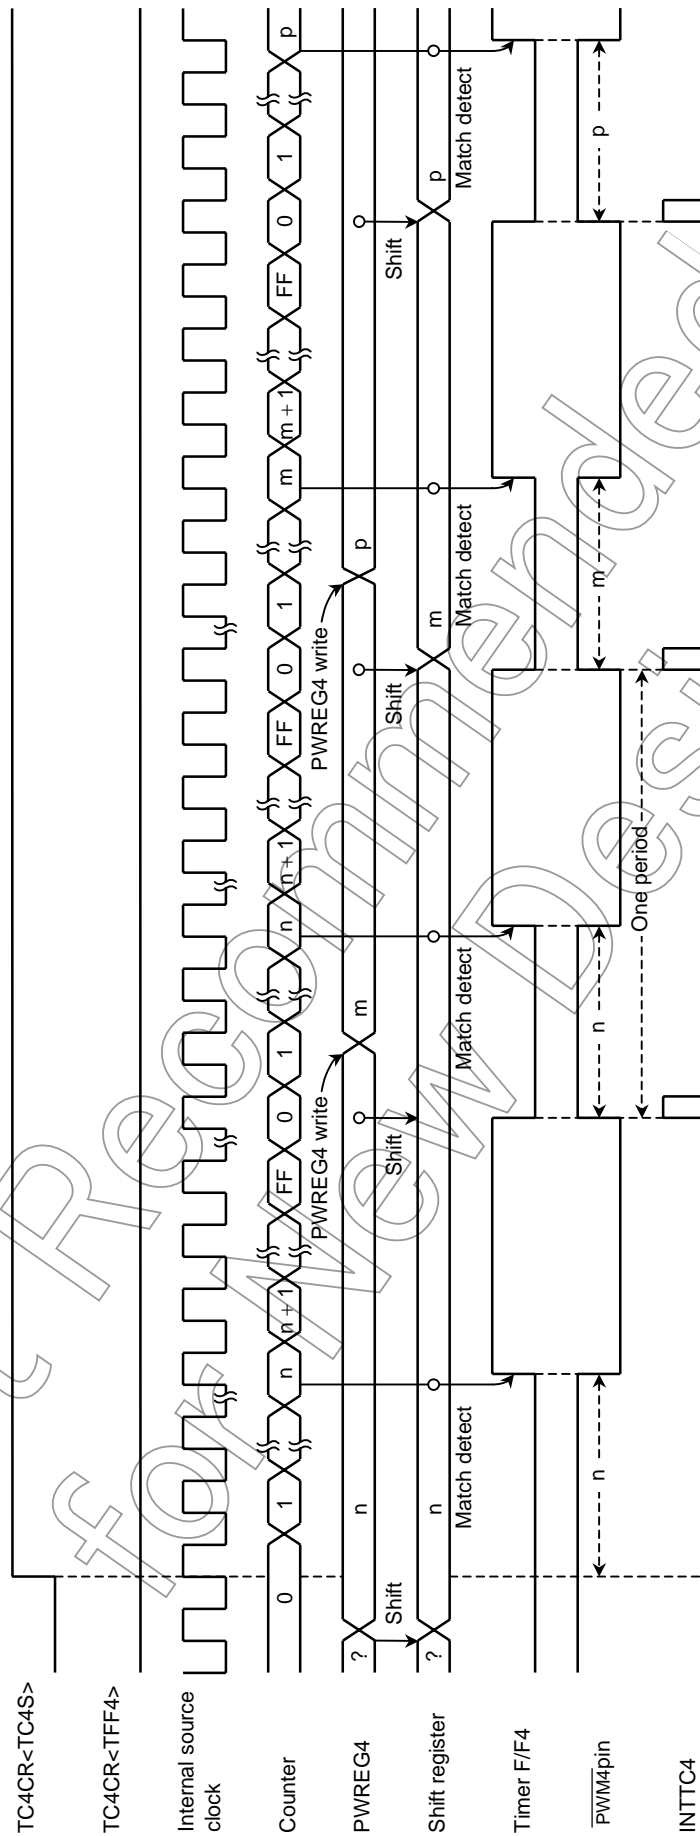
TC4CR<TC4S>

TC4CR<TFF4>

Internal source clock

Counter

PWREG4

Shift register

Timer F/F4

$\overline{PWM4}$pin

INTTC4

0 1 n n + 1 FF 0 1 n n + 1 FF 0 1 m m + 1 FF 0 1 p

? n m p

? n n m p

Shift

Shift

Shift

Shift

PWREG4 write

PWREG4 write

Match detect

Match detect

Match detect

Match detect

n

n

m

p

One period

Not Recommended for New Design